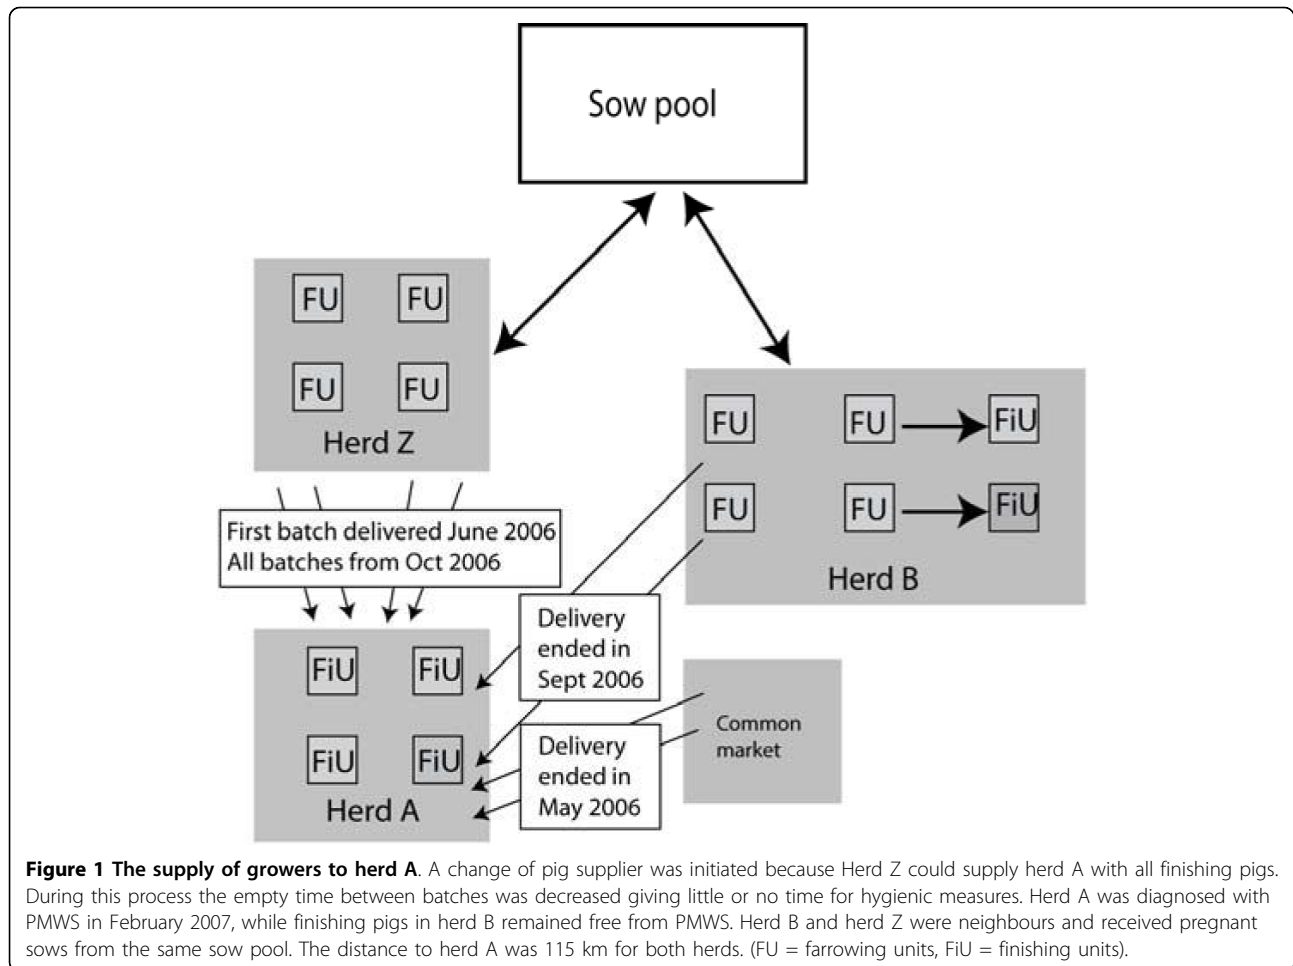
Sow pool

FU FU
FU FU
Herd Z

FU FU FiU
FU FU FiU
Herd B

First batch delivered June 2006
All batches from Oct 2006

Delivery ended in Sept 2006

FiU FiU
FiU FiU
Herd A

Delivery ended in May 2006

Common market

**Figure 1 The supply of growers to herd A**. A change of pig supplier was initiated because Herd Z could supply herd A with all finishing pigs. During this process the empty time between batches was decreased giving little or no time for hygienic measures. Herd A was diagnosed with PMWS in February 2007, while finishing pigs in herd B remained free from PMWS. Herd B and herd Z were neighbours and received pregnant sows from the same sow pool. The distance to herd A was 115 km for both herds. (FU = farrowing units, FiU = finishing units).